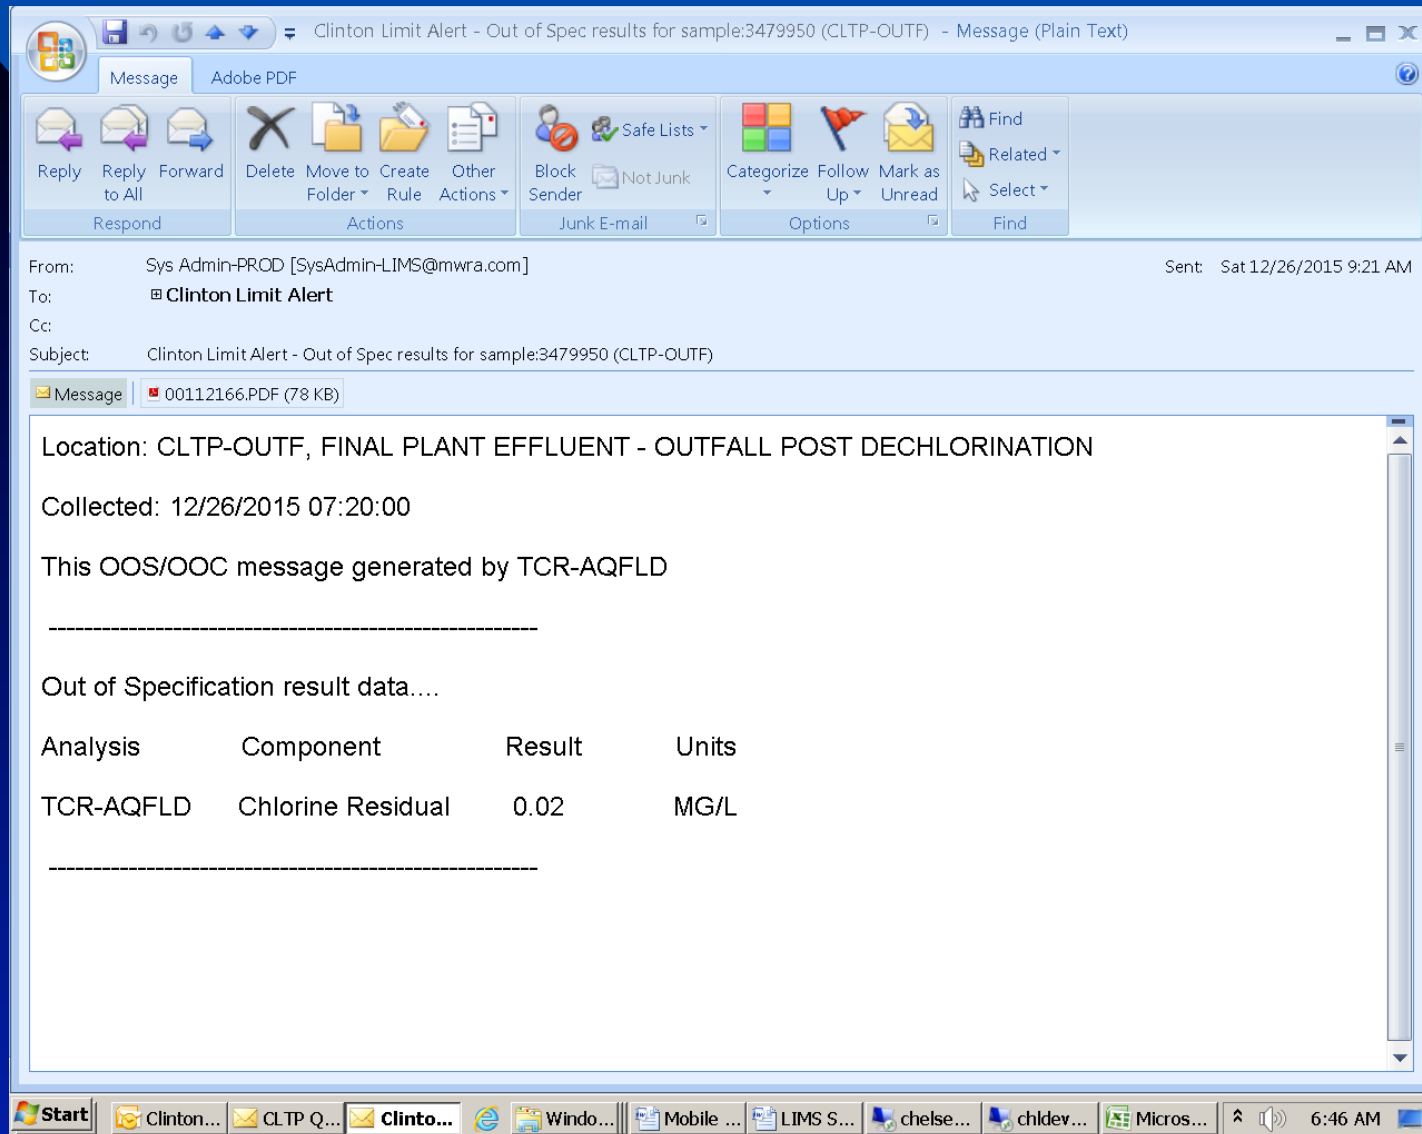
Clinton Limit Alert - Out of Spec results for sample:3479950 (CLTP-OUTF) - Message (Plain Text)

Message Adobe PDF

Reply
Reply to All
Forward
Respond

Delete
Move to Folder
Create Rule
Other Actions
Actions

Block Sender
Safe Lists
Not Junk
Junk E-mail

Categorize
Follow Up
Mark as Unread
Options

Find
Related
Select
Find

From: Sys Admin-PROD [SysAdmin-LIMS@mwra.com]
Sent: Sat 12/26/2015 9:21 AM
To: Clinton Limit Alert
Cc:
Subject: Clinton Limit Alert - Out of Spec results for sample:3479950 (CLTP-OUTF)

Message
00112166.PDF (78 KB)

Location: CLTP-OUTF, FINAL PLANT EFFLUENT - OUTFALL POST DECHLORINATION

Collected: 12/26/2015 07:20:00

This OOS/OOC message generated by TCR-AQFLD

--------------------------------------------------------

Out of Specification result data....

| Analysis | Component | Result | Units |
|---|---|---|---|
| TCR-AQFLD | Chlorine Residual | 0.02 | MG/L |

--------------------------------------------------------

Start Clinton... CLTP Q... Clinto... Windo... Mobile ... LIMS S... chelse... chldev... Micros... 6:46 AM